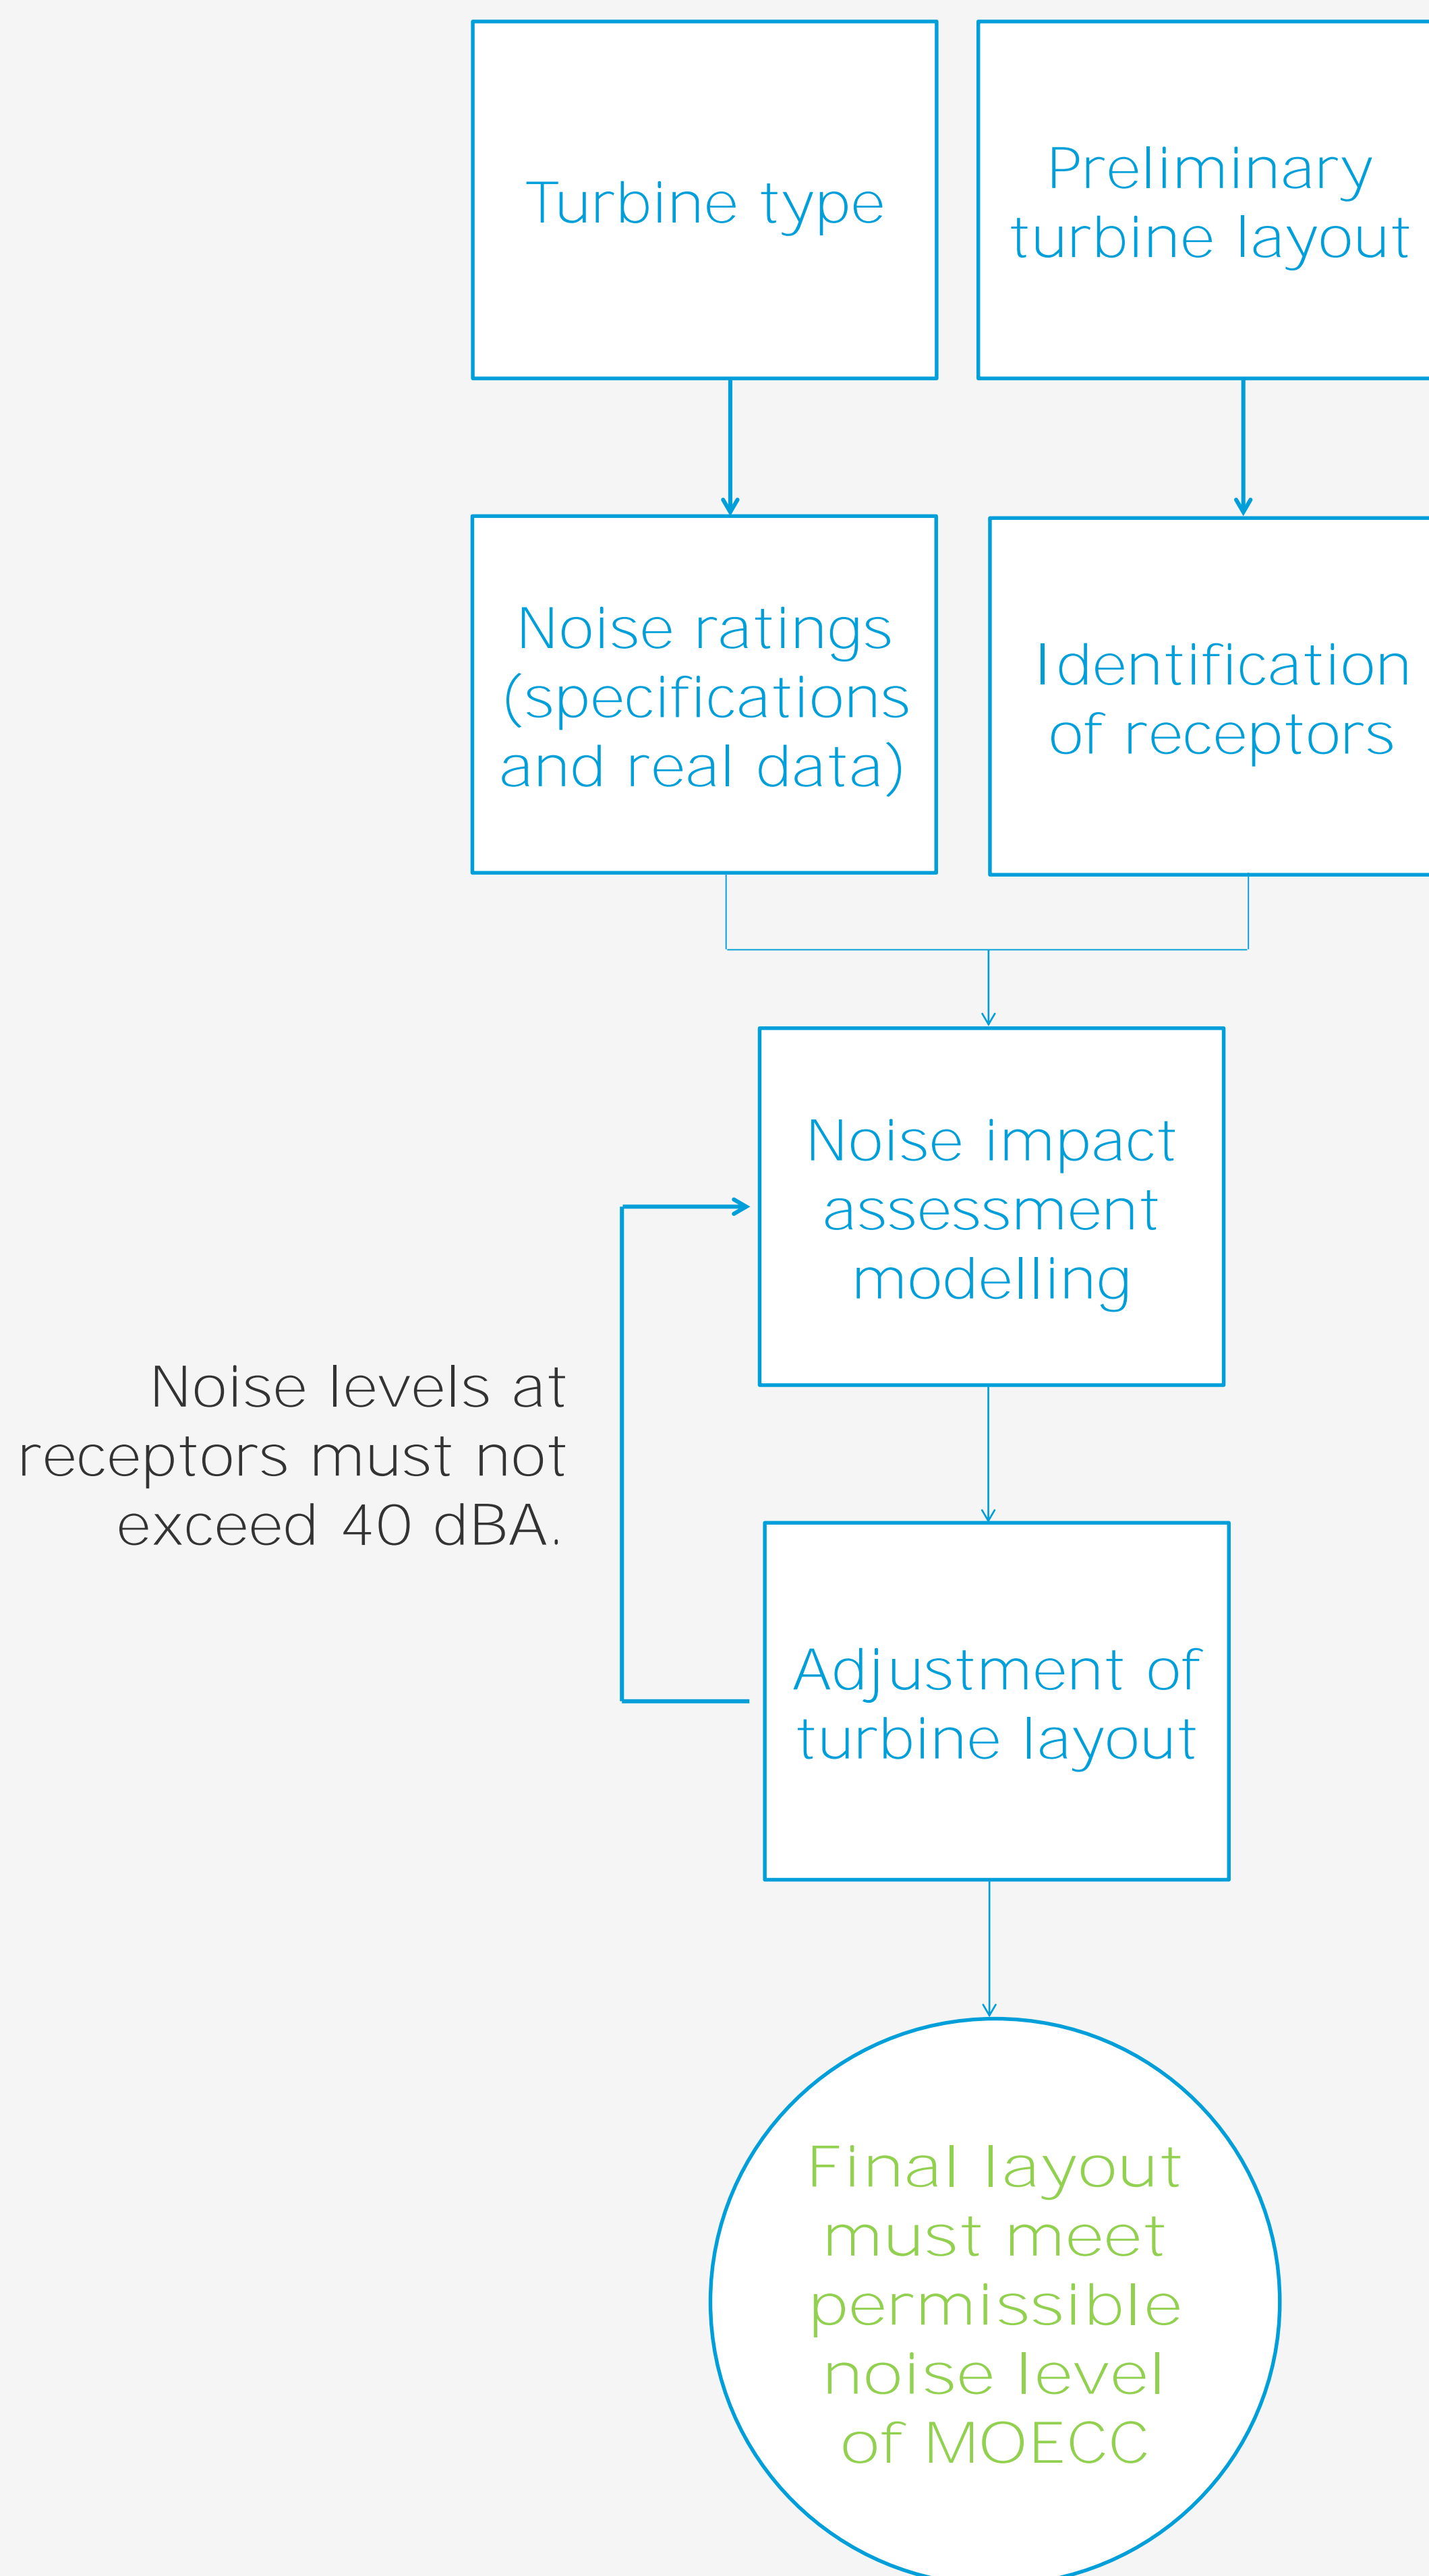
Turbine type

Preliminary turbine layout

Noise ratings (specifications and real data)

Identification of receptors

Noise impact assessment modelling

Noise levels at receptors must not exceed 40 dBA.

Adjustment of turbine layout

Final layout must meet permissible noise level of MOECC